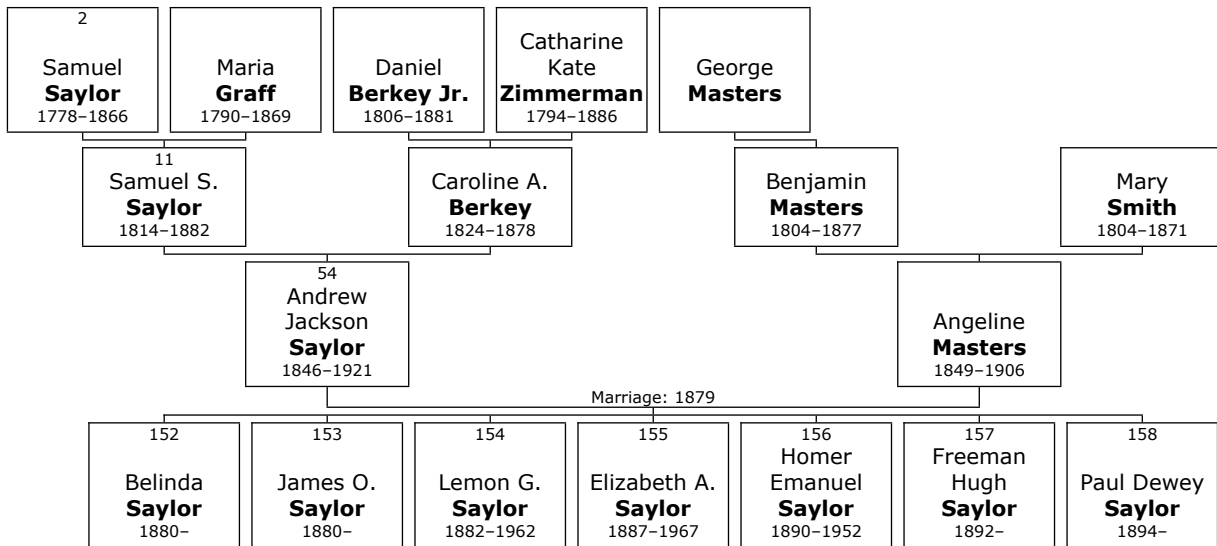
2
Samuel
**Saylor**
1778–1866

Maria
**Graff**
1790–1869

Daniel
**Berkey Jr.**
1806–1881

Catharine Kate
**Zimmerman**
1794–1886

George
**Masters**

11
Samuel S.
**Saylor**
1814–1882

Caroline A.
**Berkey**
1824–1878

Benjamin
**Masters**
1804–1877

Mary
**Smith**
1804–1871

54
Andrew Jackson
**Saylor**
1846–1921

Angeline
**Masters**
1849–1906

Marriage: 1879

152
Belinda
**Saylor**
1880–

153
James O.
**Saylor**
1880–

154
Lemon G.
**Saylor**
1882–1962

155
Elizabeth A.
**Saylor**
1887–1967

156
Homer Emanuel
**Saylor**
1890–1952

157
Freeman Hugh
**Saylor**
1892–

158
Paul Dewey
**Saylor**
1894–